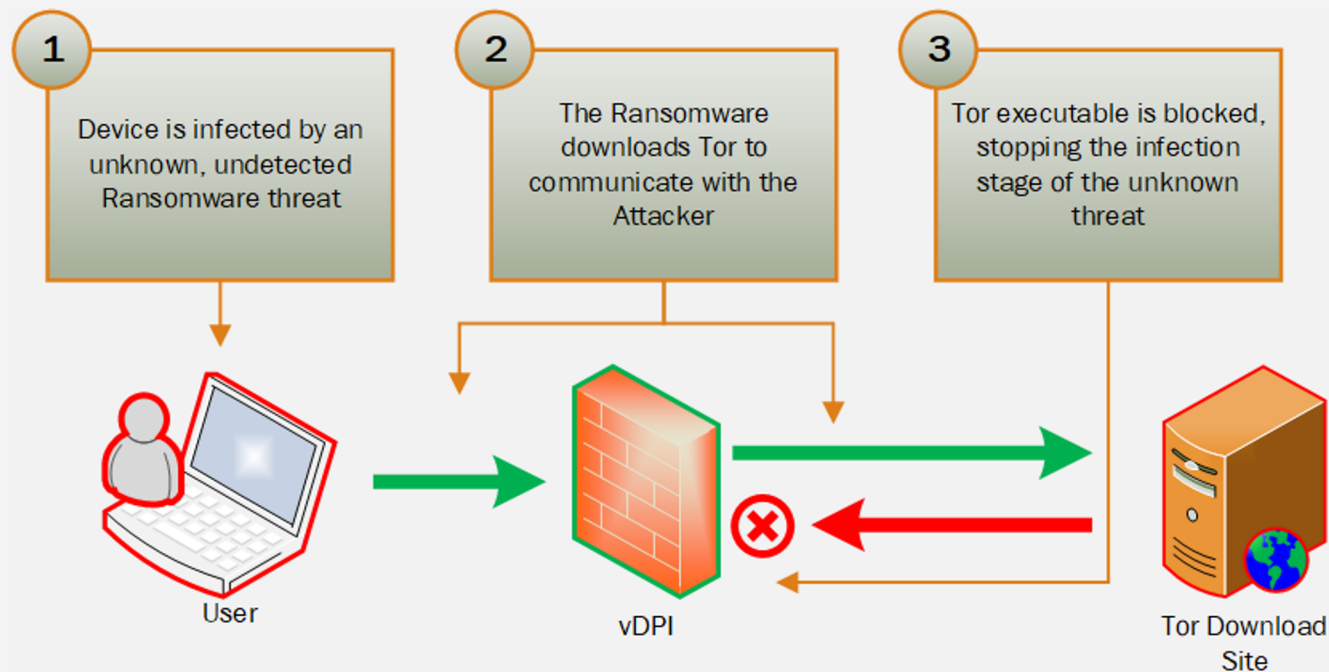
1

Device is infected by an unknown, undetected Ransomware threat

2

The Ransomware downloads Tor to communicate with the Attacker

3

Tor executable is blocked, stopping the infection stage of the unknown threat

User

vDPI

Tor Download Site